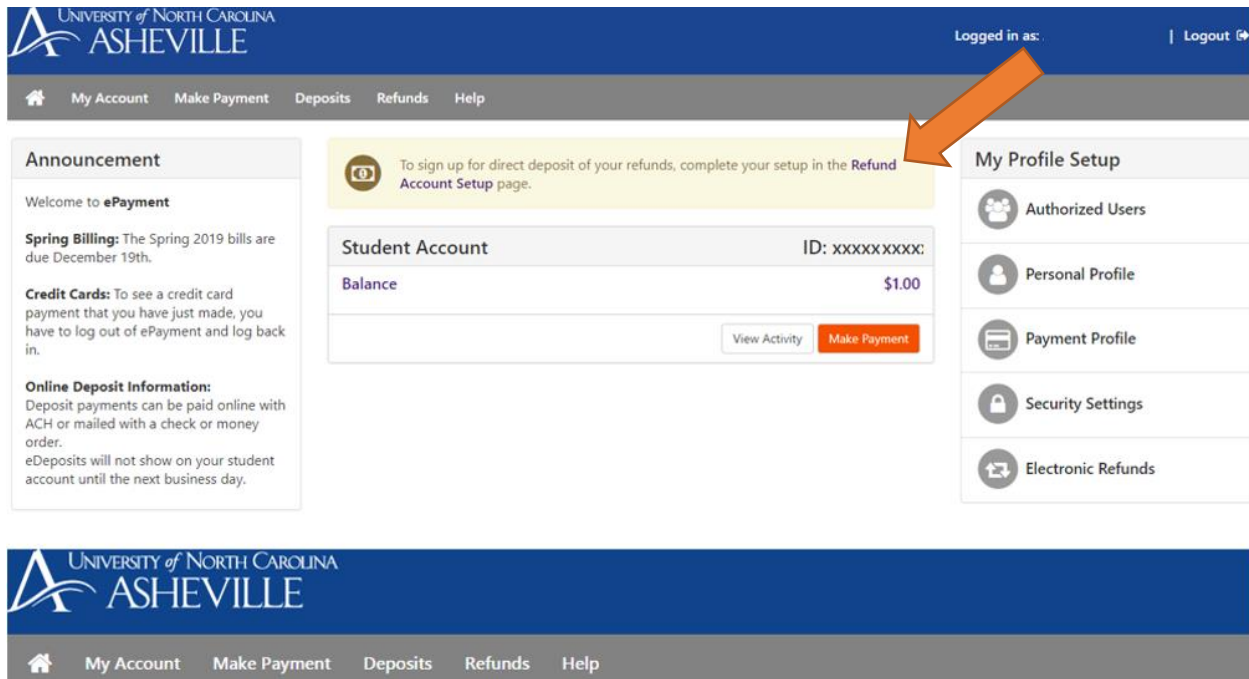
UNIVERSITY of NORTH CAROLINA
ASHEVILLE

Logged in as:

| Logout

My Account Make Payment Deposits Refunds Help

Announcement

Welcome to **ePayment**

**Spring Billing:** The Spring 2019 bills are due December 19th.

**Credit Cards:** To see a credit card payment that you have just made, you have to log out of ePayment and log back in.

**Online Deposit Information:**
Deposit payments can be paid online with ACH or mailed with a check or money order.
eDeposits will not show on your student account until the next business day.

To sign up for direct deposit of your refunds, complete your setup in the Refund Account Setup page.

Student Account ID: xxxxxxxxx:

Balance $1.00

View Activity Make Payment

My Profile Setup

Authorized Users

Personal Profile

Payment Profile

Security Settings

Electronic Refunds

UNIVERSITY of NORTH CAROLINA
ASHEVILLE

My Account Make Payment Deposits Refunds Help